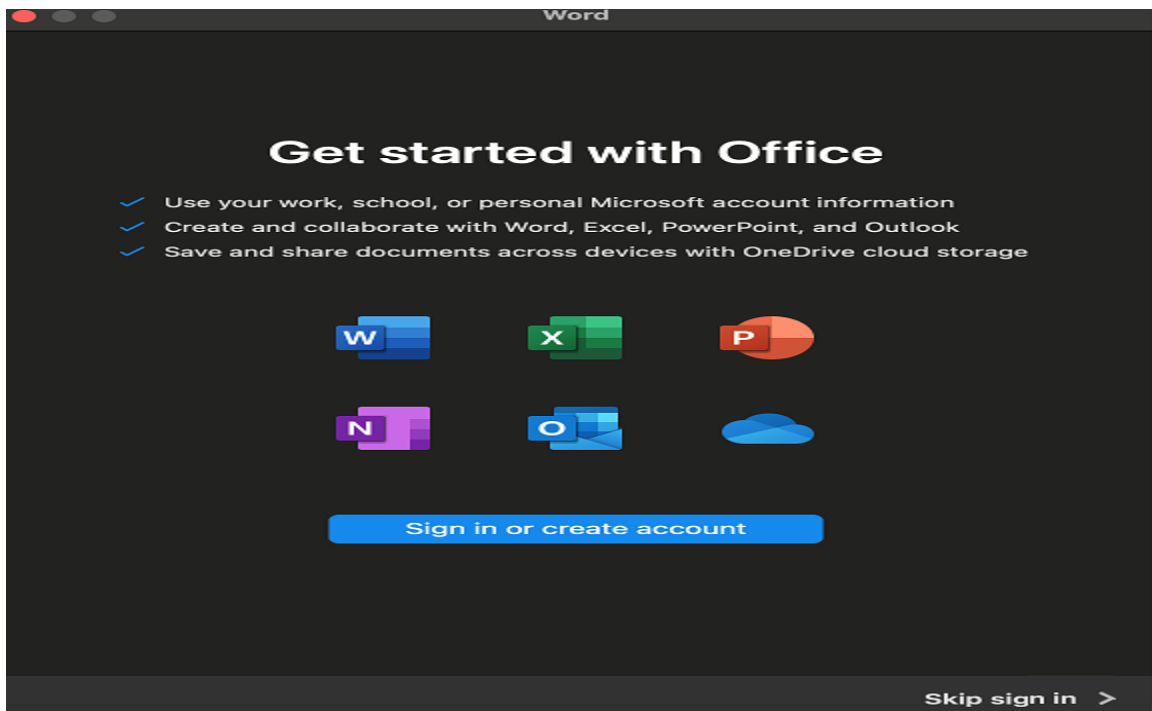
Word

Get started with Office

Use your work, school, or personal Microsoft account information
Create and collaborate with Word, Excel, PowerPoint, and Outlook
Save and share documents across devices with OneDrive cloud storage

W X P
N O

Sign in or create account

Skip sign in >